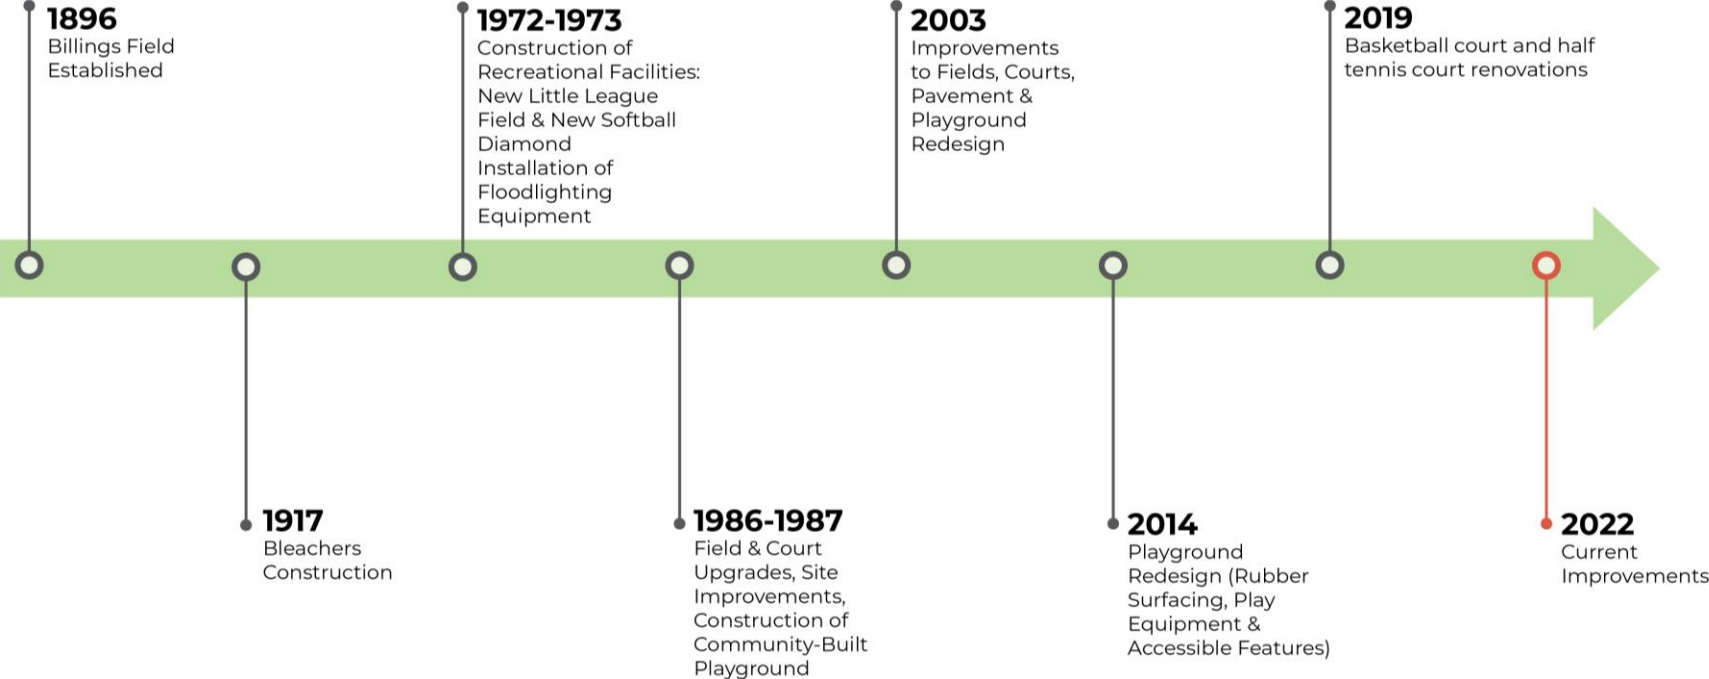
1896
Billings Field Established

1917
Bleachers Construction

1972-1973
Construction of Recreational Facilities: New Little League Field & New Softball Diamond Installation of Floodlighting Equipment

1986-1987
Field & Court Upgrades, Site Improvements, Construction of Community-Built Playground

2003
Improvements to Fields, Courts, Pavement & Playground Redesign

2014
Playground Redesign (Rubber Surfacing, Play Equipment & Accessible Features)

2019
Basketball court and half tennis court renovations

2022
Current Improvements